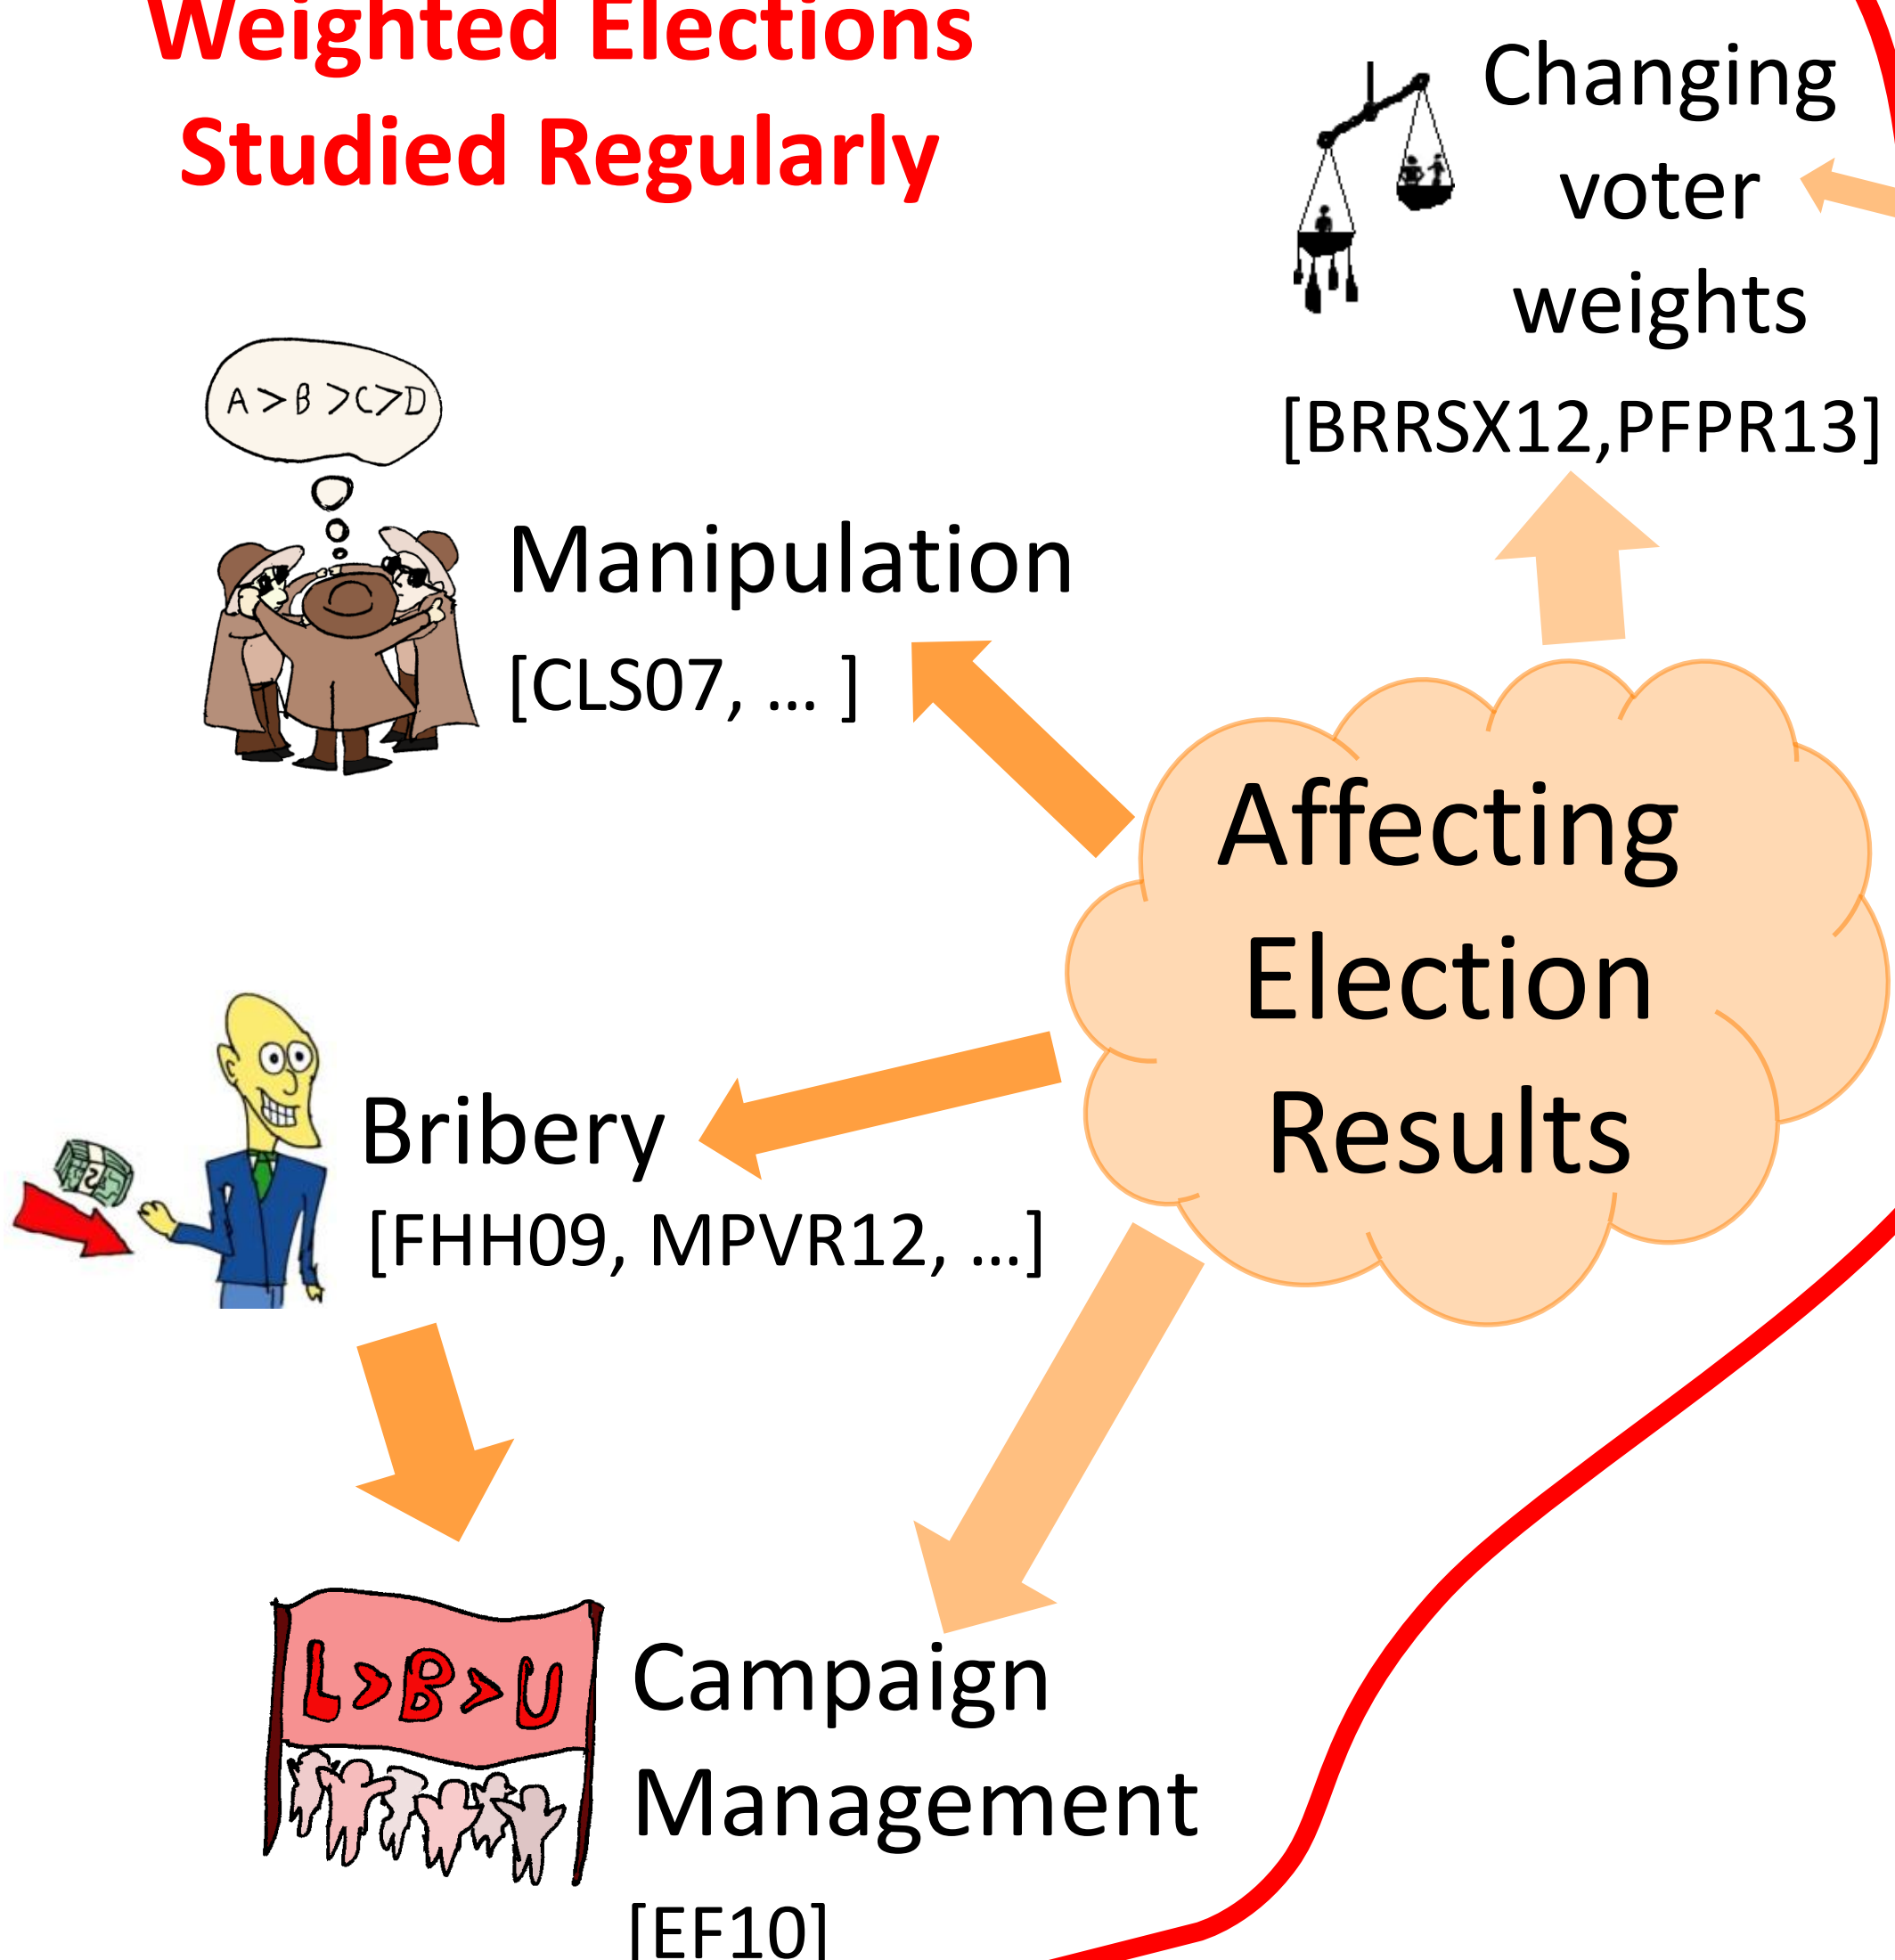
Weighted Elections
Studied Regularly

Changing voter weights
[BRRSX12,PFPR13]

A>B>C>D

Manipulation
[CLS07, ... ]

Affecting Election Results

Bribery
[FHH09, MPVR12, ...]

L>B>U

Campaign Management
[EF10]